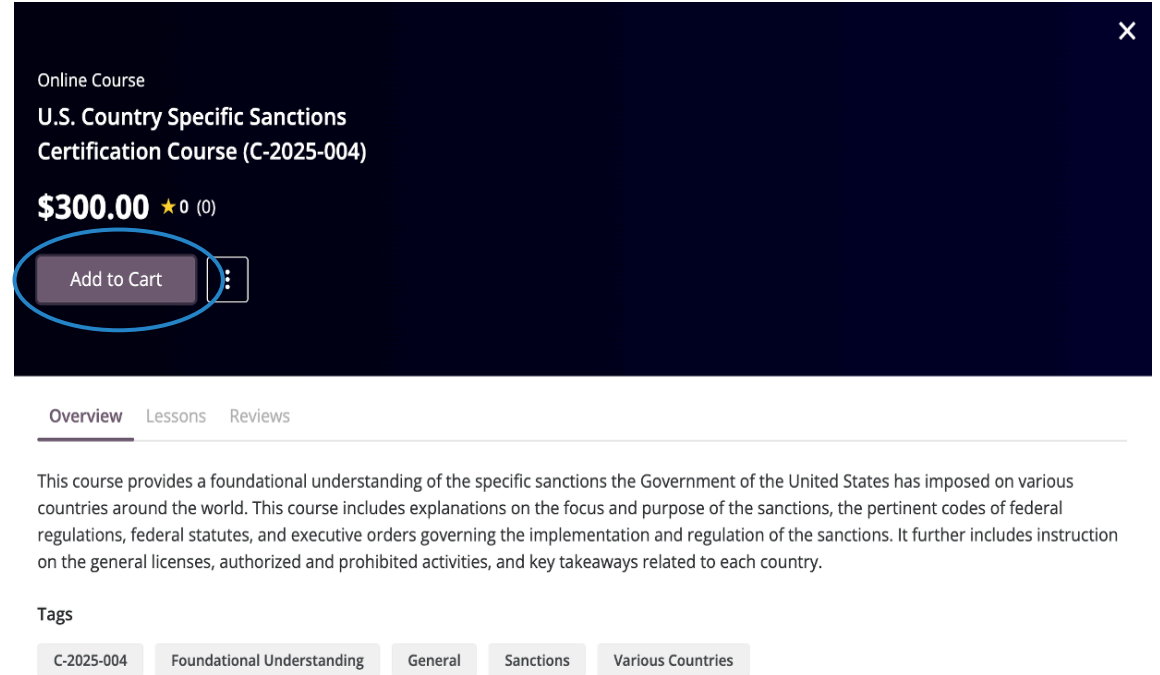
✕

Online Course

U.S. Country Specific Sanctions Certification Course (C-2025-004)

$300.00 ★0 (0)

Add to Cart ⋮

Overview Lessons Reviews

This course provides a foundational understanding of the specific sanctions the Government of the United States has imposed on various countries around the world. This course includes explanations on the focus and purpose of the sanctions, the pertinent codes of federal regulations, federal statutes, and executive orders governing the implementation and regulation of the sanctions. It further includes instruction on the general licenses, authorized and prohibited activities, and key takeaways related to each country.

Tags

C-2025-004 Foundational Understanding General Sanctions Various Countries